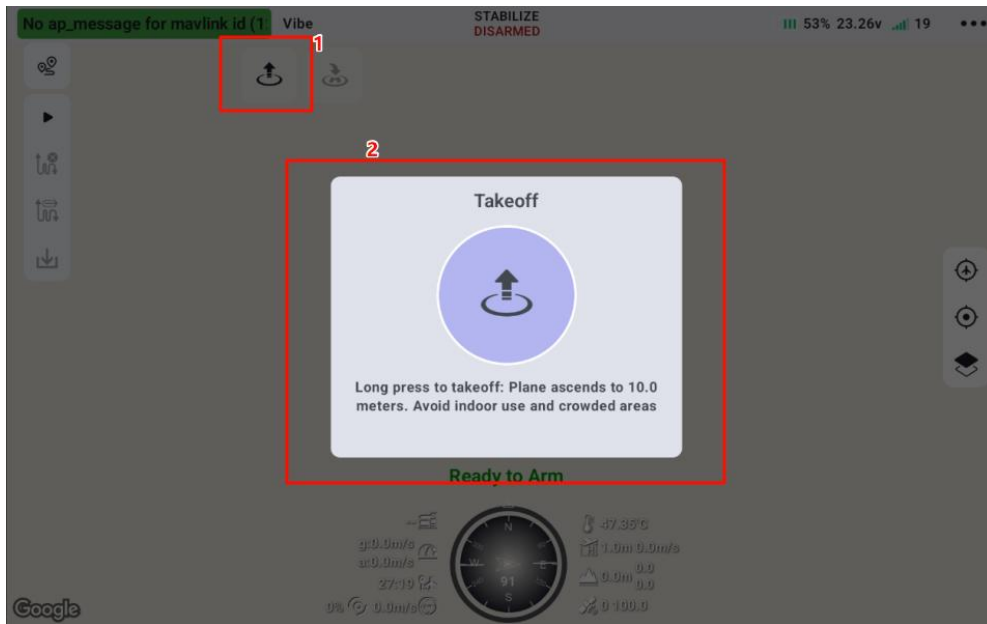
No ap_message for mavlink id (1
Vibe
STABILIZE
DISARMED
53% 23.26v 19
1
2
Takeoff
Long press to takeoff: Plane ascends to 10.0 meters. Avoid indoor use and crowded areas
Ready to Arm
g:0.0m/s
a:0.0m/s
27:19
0%
0.0m/s
N
W
E
S
91
47.35°C
1.0m 0.0m/s
0.0m
0.0
0.0
0 100.0
Google